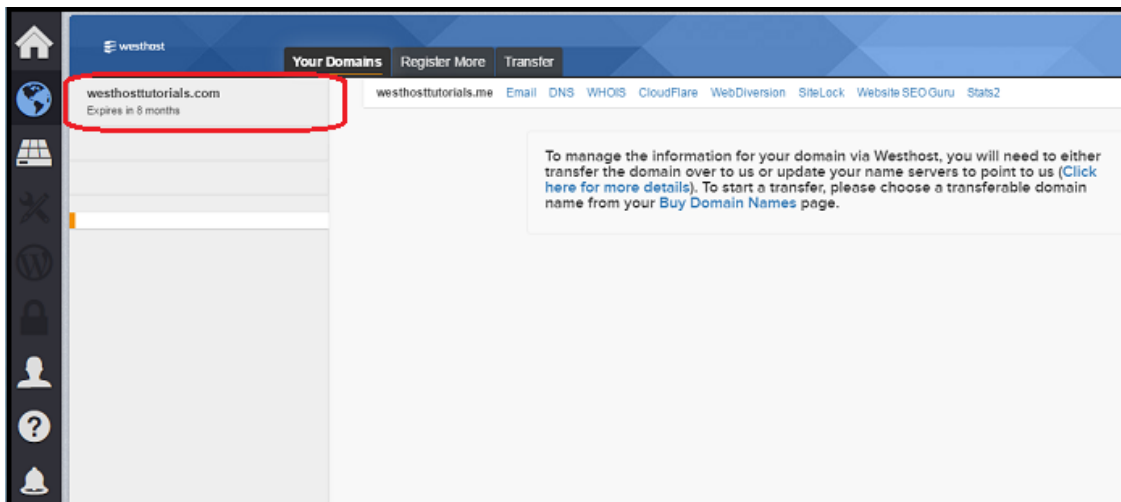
westhost

Your Domains Register More Transfer

westhosttutorials.com
Expires in 8 months

westhosttutorials.me Email DNS WHOIS CloudFlare WebDiversion SiteLock Website SEO Guru Stats2

To manage the information for your domain via Westhost, you will need to either transfer the domain over to us or update your name servers to point to us (Click here for more details). To start a transfer, please choose a transferable domain name from your Buy Domain Names page.